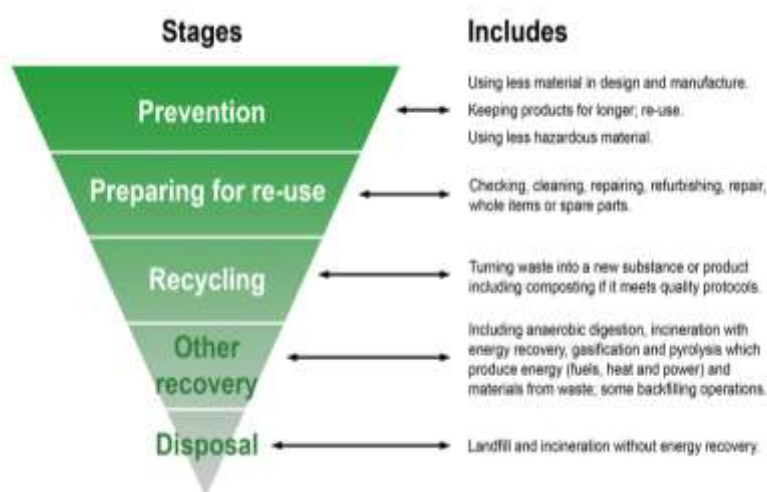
Stages

Includes

Prevention

Using less material in design and manufacture.
Keeping products for longer; re-use.
Using less hazardous material.

Preparing for re-use

Checking, cleaning, repairing, refurbishing, repair, whole items or spare parts.

Recycling

Turning waste into a new substance or product including composting if it meets quality protocols.

Other recovery

Including anaerobic digestion, incineration with energy recovery, gasification and pyrolysis which produce energy (fuels, heat and power) and materials from waste; some backfilling operations.

Disposal

Landfill and incineration without energy recovery.